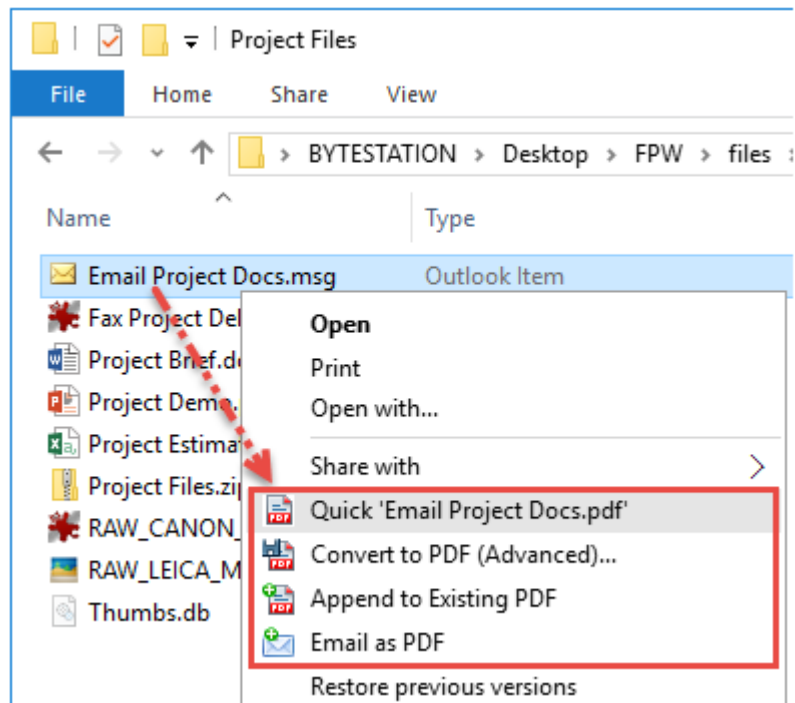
Project Files

File Home Share View

BYTESTATION > Desktop > FPW > files

Name Type

Email Project Docs.msg Outlook Item
Fax Project Del
Project Brief.d
Project Demo.
Project Estima
Project Files.zip
RAW_CANON_
RAW_LEICA_M
Thumbs.db

Open
Print
Open with...
Share with
Quick 'Email Project Docs.pdf'
Convert to PDF (Advanced)...
Append to Existing PDF
Email as PDF
Restore previous versions